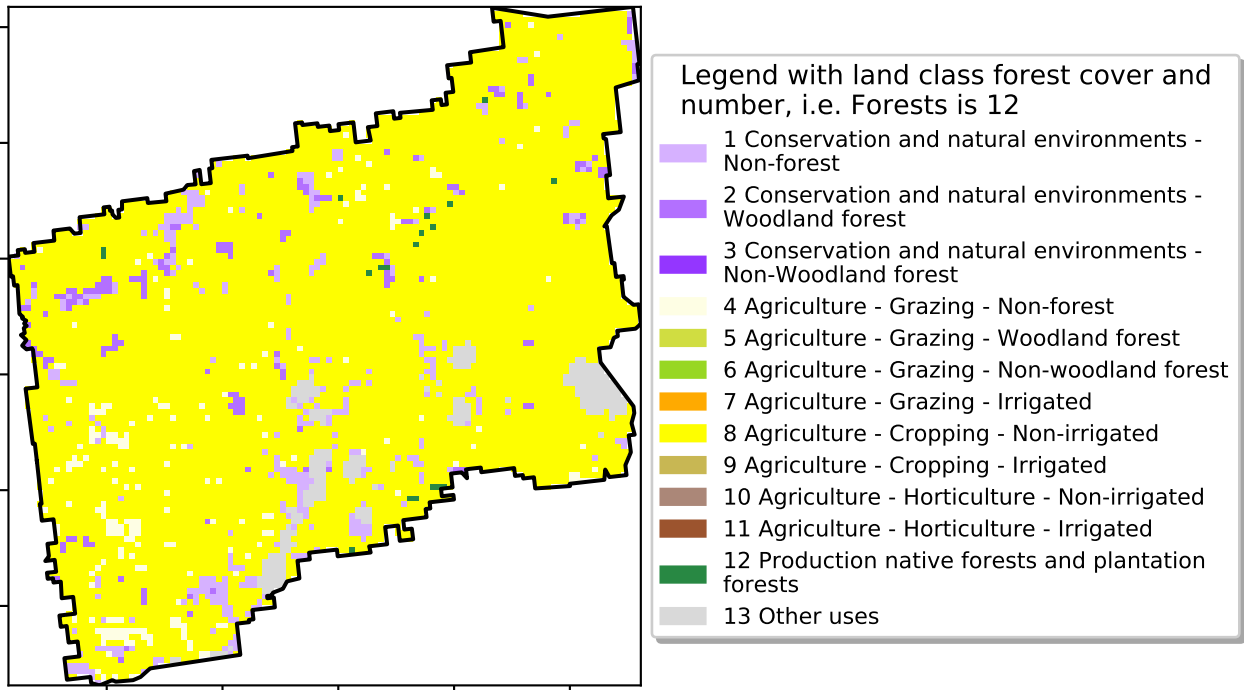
Legend with land class forest cover and number, i.e. Forests is 12

1 Conservation and natural environments - Non-forest
2 Conservation and natural environments - Woodland forest
3 Conservation and natural environments - Non-Woodland forest
4 Agriculture - Grazing - Non-forest
5 Agriculture - Grazing - Woodland forest
6 Agriculture - Grazing - Non-woodland forest
7 Agriculture - Grazing - Irrigated
8 Agriculture - Cropping - Non-irrigated
9 Agriculture - Cropping - Irrigated
10 Agriculture - Horticulture - Non-irrigated
11 Agriculture - Horticulture - Irrigated
12 Production native forests and plantation forests
13 Other uses